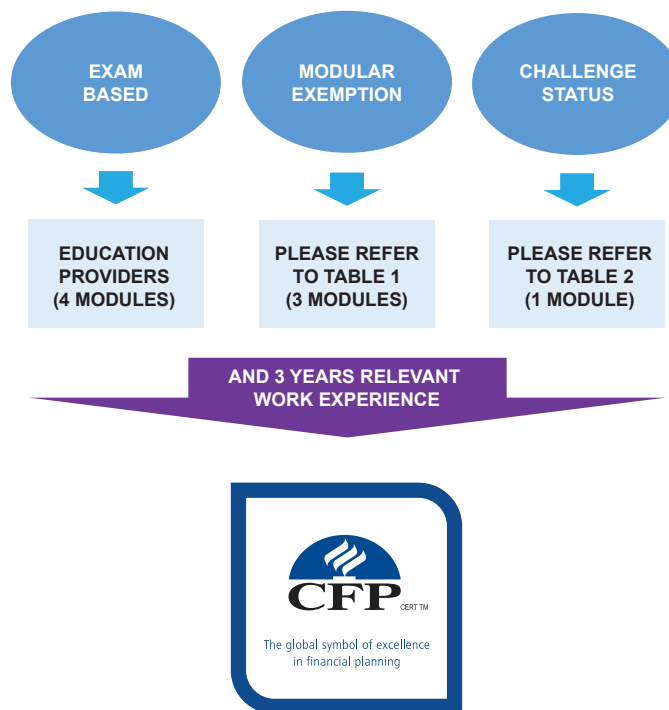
EXAM BASED

MODULAR EXEMPTION

CHALLENGE STATUS

EDUCATION PROVIDERS (4 MODULES)

PLEASE REFER TO TABLE 1 (3 MODULES)

PLEASE REFER TO TABLE 2 (1 MODULE)

AND 3 YEARS RELEVANT WORK EXPERIENCE

CFP CERT TM

The global symbol of excellence in financial planning